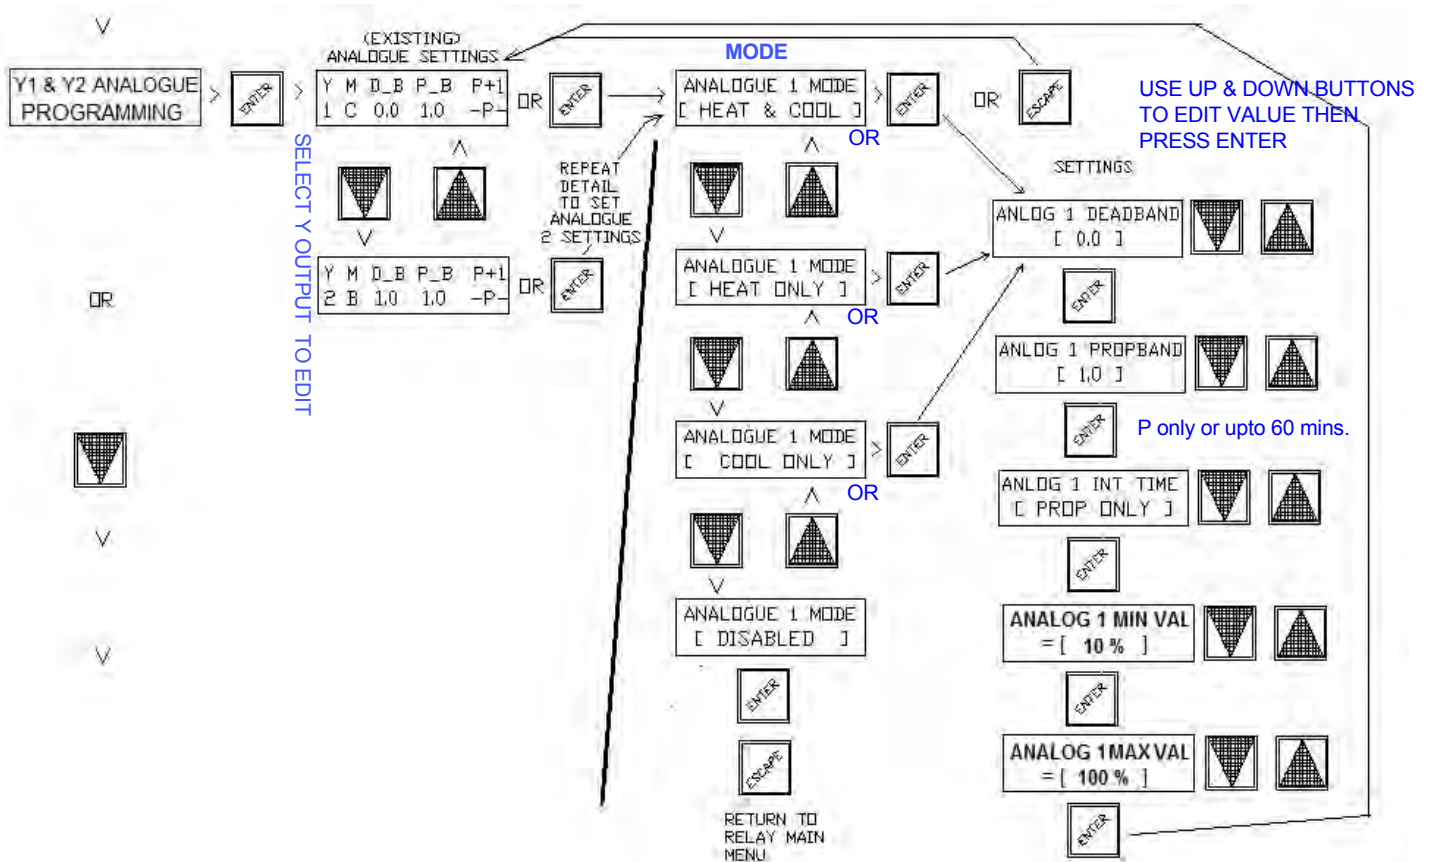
V

Y1 & Y2 ANALOGUE PROGRAMMING

ENTER

(EXISTING) ANALOGUE SETTINGS

Y M D_B P_B P+I
1 C 0.0 1.0 -P-

OR

ENTER

MODE

ANALOGUE 1 MODE
[ HEAT & COOL ]

ENTER

OR

ESCAPE

USE UP & DOWN BUTTONS TO EDIT VALUE THEN PRESS ENTER

SELECT Y OUTPUT TO EDIT

REPEAT DETAIL TO SET ANALOGUE 2 SETTINGS

OR

SETTINGS

ANLOG 1 DEADBAND
[ 0.0 ]

Y M D_B P_B P+I
2 B 1.0 1.0 -P-

OR

ENTER

ANALOGUE 1 MODE
[ HEAT ONLY ]

ENTER

OR

ENTER

ANLOG 1 PROPBAND
[ 1.0 ]

ENTER

P only or upto 60 mins.

ANALOGUE 1 MODE
[ COOL ONLY ]

ENTER

OR

ANLOG 1 INT TIME
[ PROP ONLY ]

V

ENTER

ANALOGUE 1 MODE
[ DISABLED ]

ANALOG 1 MIN VAL
= [ 10 % ]

ENTER

ENTER

V

ESCAPE

ANALOG 1 MAX VAL
= [ 100 % ]

RETURN TO RELAY MAIN MENU

ENTER